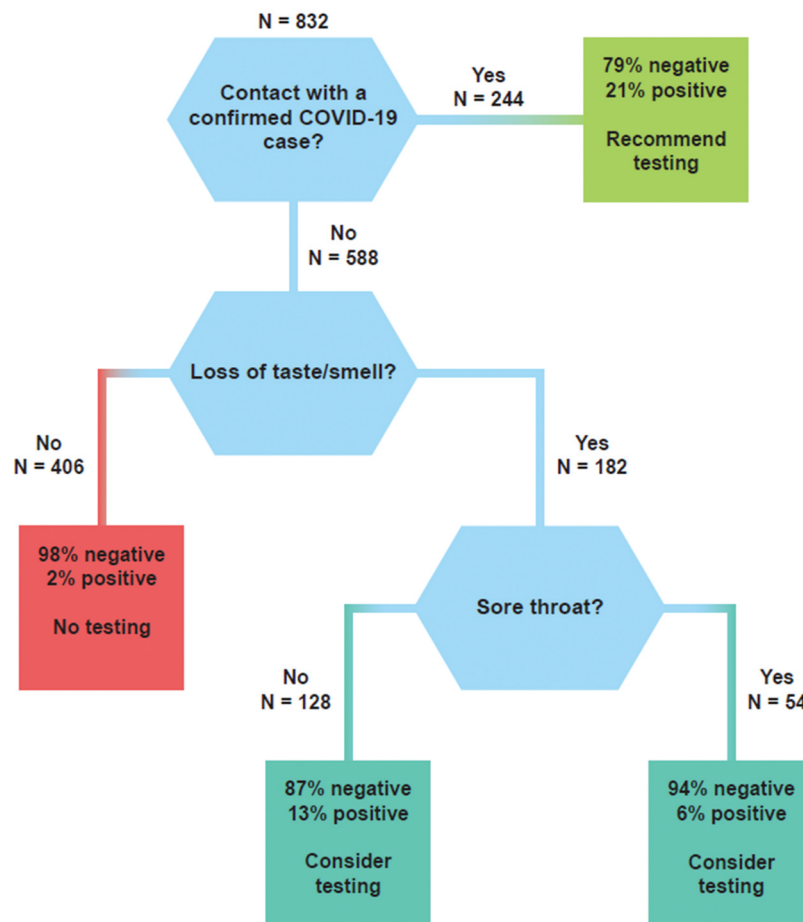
N = 832

Contact with a confirmed COVID-19 case?

Yes
N = 244

79% negative
21% positive

Recommend testing

No
N = 588

Loss of taste/smell?

No
N = 406

98% negative
2% positive

No testing

Yes
N = 182

Sore throat?

No
N = 128

87% negative
13% positive

Consider testing

Yes
N = 54

94% negative
6% positive

Consider testing